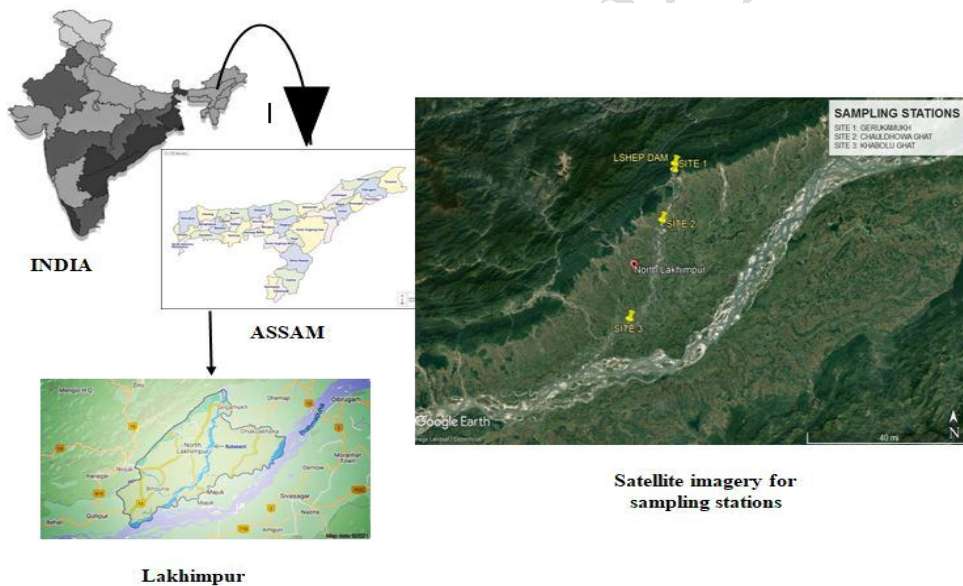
INDIA

ASSAM

Lakhimpur

SAMPLING STATIONS
SITE 1: GERUKAMUKH
SITE 2: CHAULDHOWA GHAT
SITE 3: KHABOLU GHAT

LSHEP DAM
SITE 1
SITE 2
North Lakhimpur
SITE 3

Google Earth
40 mi
N

Satellite imagery for sampling stations

North Lakhimpur
Subansiri
Dibrugarh
Sivasagar
Gohpur
Majuli
Map data ©2021